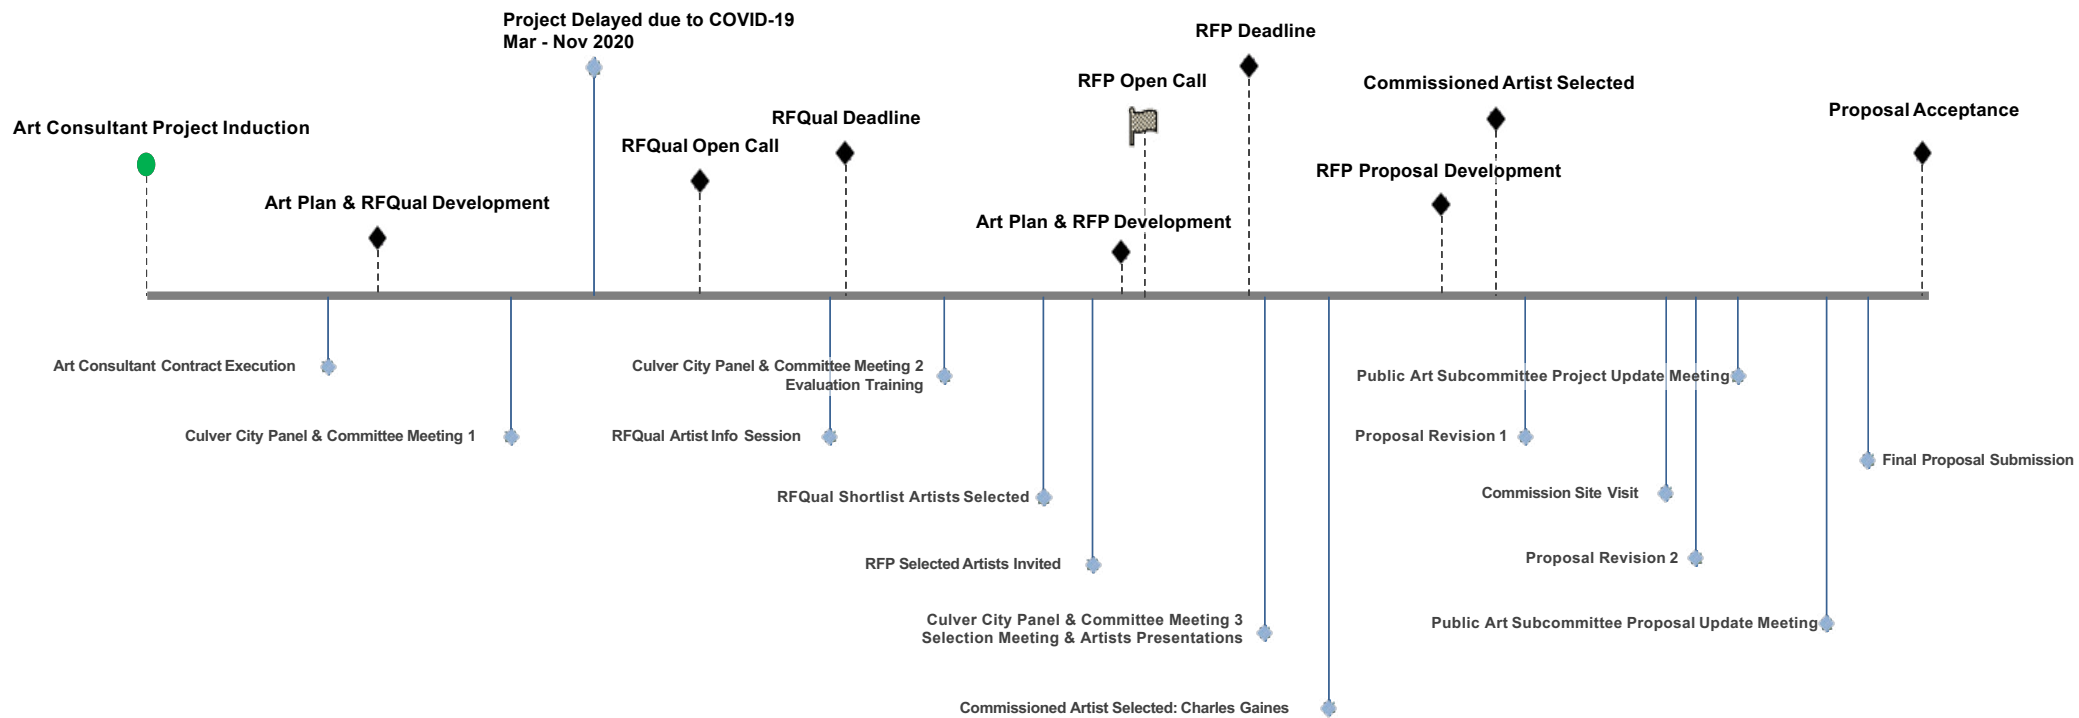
Project Delayed due to COVID-19
Mar - Nov 2020

RFP Deadline

RFP Open Call

Commissioned Artist Selected

Proposal Acceptance

Art Consultant Project Induction

RFQual Deadline

RFQual Open Call

RFP Proposal Development

Art Plan & RFQual Development

Art Plan & RFP Development

Art Consultant Contract Execution

Culver City Panel & Committee Meeting 2
Evaluation Training

Public Art Subcommittee Project Update Meeting

Culver City Panel & Committee Meeting 1

RFQual Artist Info Session

Proposal Revision 1

Final Proposal Submission

RFQual Shortlist Artists Selected

Commission Site Visit

RFP Selected Artists Invited

Proposal Revision 2

Culver City Panel & Committee Meeting 3
Selection Meeting & Artists Presentations

Public Art Subcommittee Proposal Update Meeting

Commissioned Artist Selected: Charles Gaines